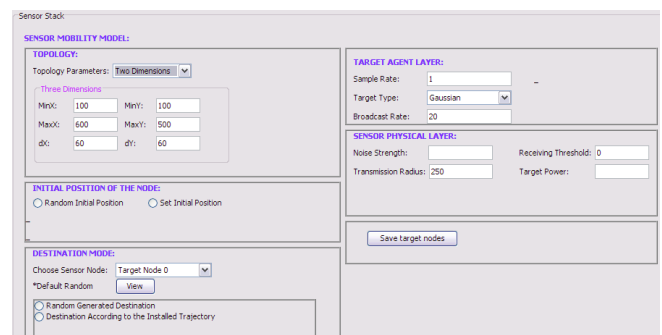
Sensor Stack

SENSOR MOBILITY MODEL:

TOPOLOGY:

Topology Parameters: Two Dimensions

Three Dimensions

MinX: 100 MinY: 100

MaxX: 600 MaxY: 500

dX: 60 dY: 60

INITIAL POSITION OF THE NODE:

Random Initial Position Set Initial Position

DESTINATION MODE:

Choose Sensor Node: Target Node 0

*Default Random View

Random Generated Destination

Destination According to the Installed Trajectory

TARGET AGENT LAYER:

Sample Rate: 1

Target Type: Gaussian

Broadcast Rate: 20

SENSOR PHYSICAL LAYER:

Noise Strength:

Receiving Threshold: 0

Transmission Radius: 250

Target Power:

Save target nodes